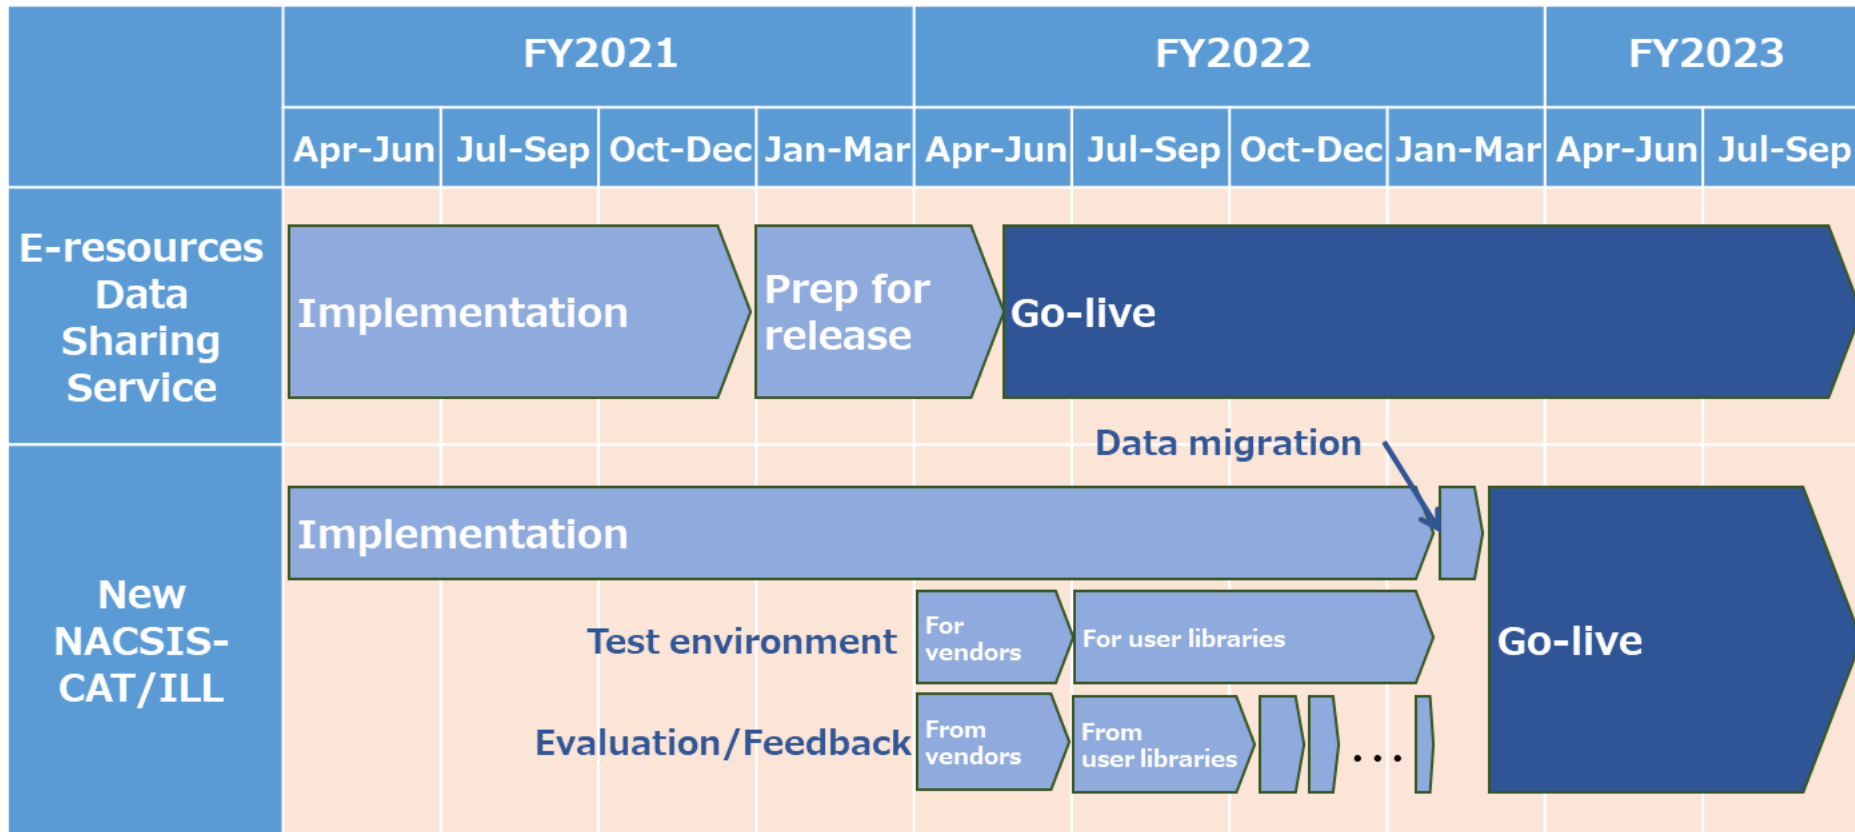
| | FY2021 | | | | FY2022 | | | | FY2023 | |
|---|---|---|---|---|---|---|---|---|---|---|
| | Apr-Jun | Jul-Sep | Oct-Dec | Jan-Mar | Apr-Jun | Jul-Sep | Oct-Dec | Jan-Mar | Apr-Jun | Jul-Sep |

E-resources Data Sharing Service

Implementation

Prep for release

Go-live

Data migration

New NACSIS-CAT/ILL

Implementation

Test environment

For vendors

For user libraries

Go-live

Evaluation/Feedback

From vendors

From user libraries

・・・